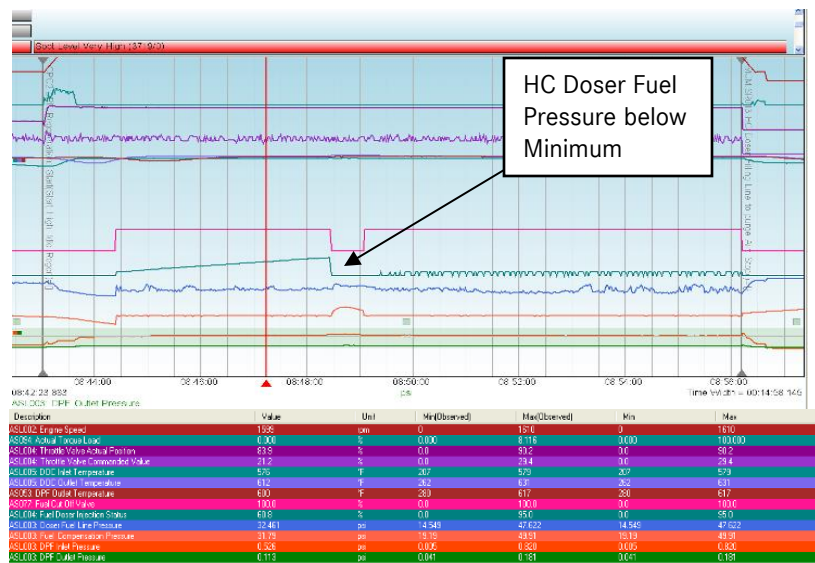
Soot Level Very High (37/9/3)

HC Doser Fuel Pressure below Minimum

08:44:00
08:46:00
08:48:00
08:50:00
08:52:00
08:54:00
08:56:00
08:42:22.892
psi
Time Width = 00:14:58.149
ASL003: DPF Outlet Pressure

| Description | Value | Unit | Min(Observed) | Max(Observed) | Min | Max |
|---|---|---|---|---|---|---|
| ASL002: Engine Speed | 1599 | rpm | 0 | 1610 | 0 | 1610 |
| ASL004: Actual Torque Load | 0.300 | % | 0.000 | 8.116 | 0.000 | 100.000 |
| ASL004: Throttle Valve Actual Position | 83.9 | % | 0.0 | 90.2 | 0.0 | 90.2 |
| ASL004: Throttle Valve Commanded Value | 21.2 | % | 0.0 | 29.4 | 0.0 | 29.4 |
| ASL005: DOC Inlet Temperature | 575 | °F | 207 | 579 | 207 | 579 |
| ASL005: DOC Outlet Temperature | 612 | °F | 262 | 631 | 262 | 631 |
| ASL003: DPF Outlet Temperature | 600 | °F | 280 | 617 | 280 | 617 |
| ASL007: Fuel Cut Off Valve | 100.0 | % | 0.0 | 100.0 | 0.0 | 100.0 |
| ASL004: Fuel Doser Injection Status | 60.8 | % | 0.0 | 95.0 | 0.0 | 95.0 |
| ASL003: Doser Fuel Line Pressure | 32.461 | psi | 14.549 | 47.622 | 14.549 | 47.622 |
| ASL003: Fuel Compensation Pressure | 31.79 | psi | 19.19 | 49.91 | 19.19 | 49.91 |
| ASL003: DPF Inlet Pressure | 0.526 | psi | 0.005 | 0.820 | 0.005 | 0.820 |
| ASL003: DPF Outlet Pressure | 0.113 | psi | 0.041 | 0.181 | 0.041 | 0.181 |